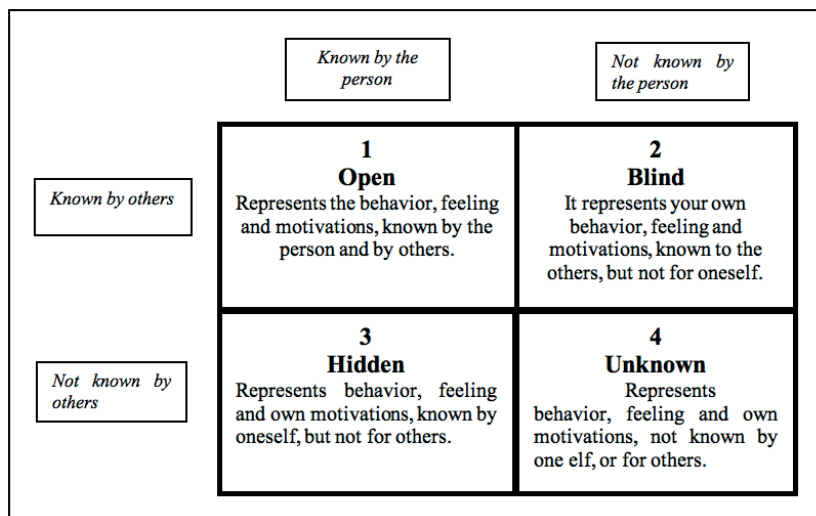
|  | Known by the person | Not known by the person |
|---|---|---|
| Known by others | 1 **Open** Represents the behavior, feeling and motivations, known by the person and by others. | 2 **Blind** It represents your own behavior, feeling and motivations, known to the others, but not for oneself. |
| Not known by others | 3 **Hidden** Represents behavior, feeling and own motivations, known by oneself, but not for others. | 4 **Unknown** Represents behavior, feeling and own motivations, not known by one elf, or for others. |